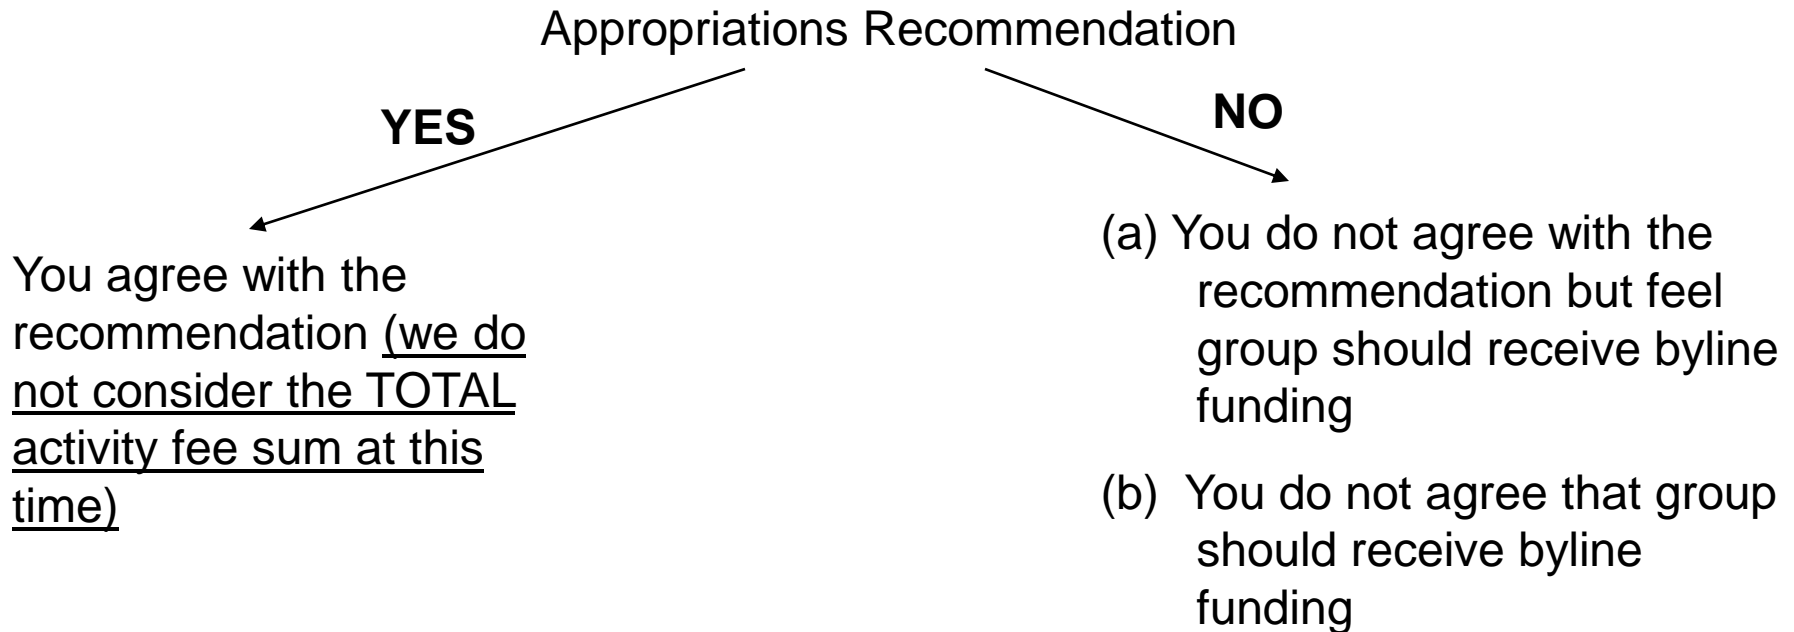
Appropriations Recommendation

YES

NO

You agree with the recommendation (we do not consider the TOTAL activity fee sum at this time)

(a) You do not agree with the recommendation but feel group should receive byline funding

(b) You do not agree that group should receive byline funding